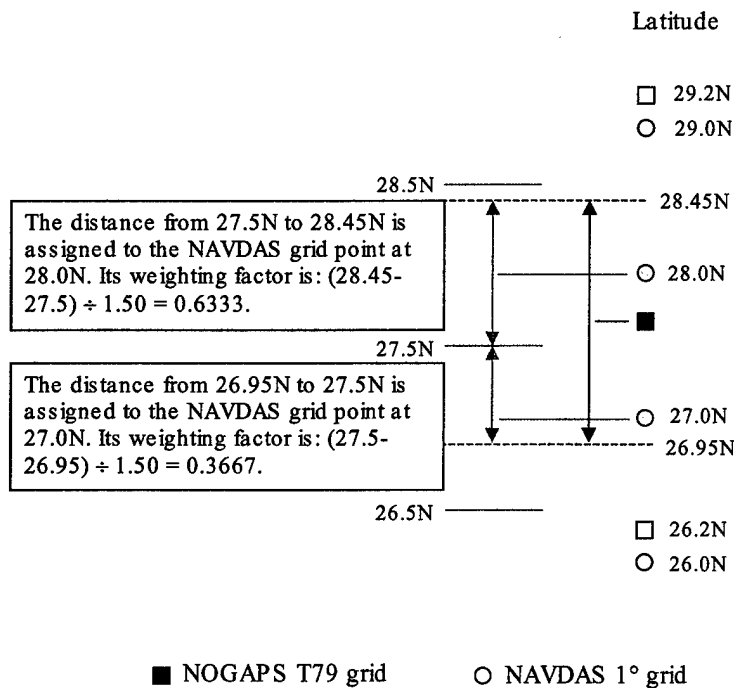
Latitude

□ 29.2N
○ 29.0N

28.5N

28.45N

The distance from 27.5N to 28.45N is assigned to the NAVDAS grid point at 28.0N. Its weighting factor is: (28.45-27.5) ÷ 1.50 = 0.6333.

○ 28.0N

27.5N

The distance from 26.95N to 27.5N is assigned to the NAVDAS grid point at 27.0N. Its weighting factor is: (27.5-26.95) ÷ 1.50 = 0.3667.

○ 27.0N

26.95N

26.5N

□ 26.2N
○ 26.0N

■ NOGAPS T79 grid ○ NAVDAS 1° grid